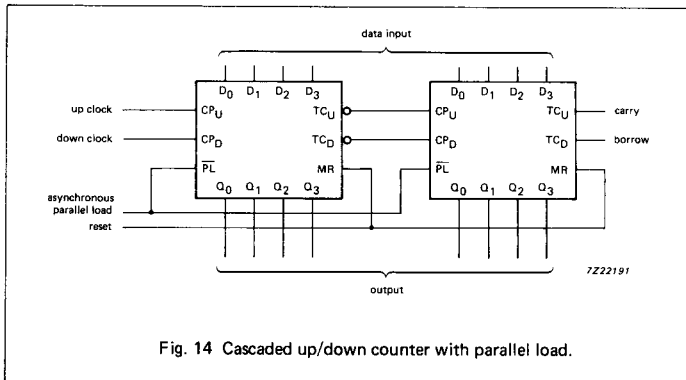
data input

$D_0$ $D_1$ $D_2$ $D_3$

up clock $CP_U$ $TC_U$

down clock $CP_D$ $TC_D$

$\overline{PL}$ MR

$Q_0$ $Q_1$ $Q_2$ $Q_3$

$D_0$ $D_1$ $D_2$ $D_3$

$CP_U$ $TC_U$ carry

$CP_D$ $TC_D$ borrow

$\overline{PL}$ MR

$Q_0$ $Q_1$ $Q_2$ $Q_3$

asynchronous parallel load

reset

7Z22191

output

Fig. 14 Cascaded up/down counter with parallel load.